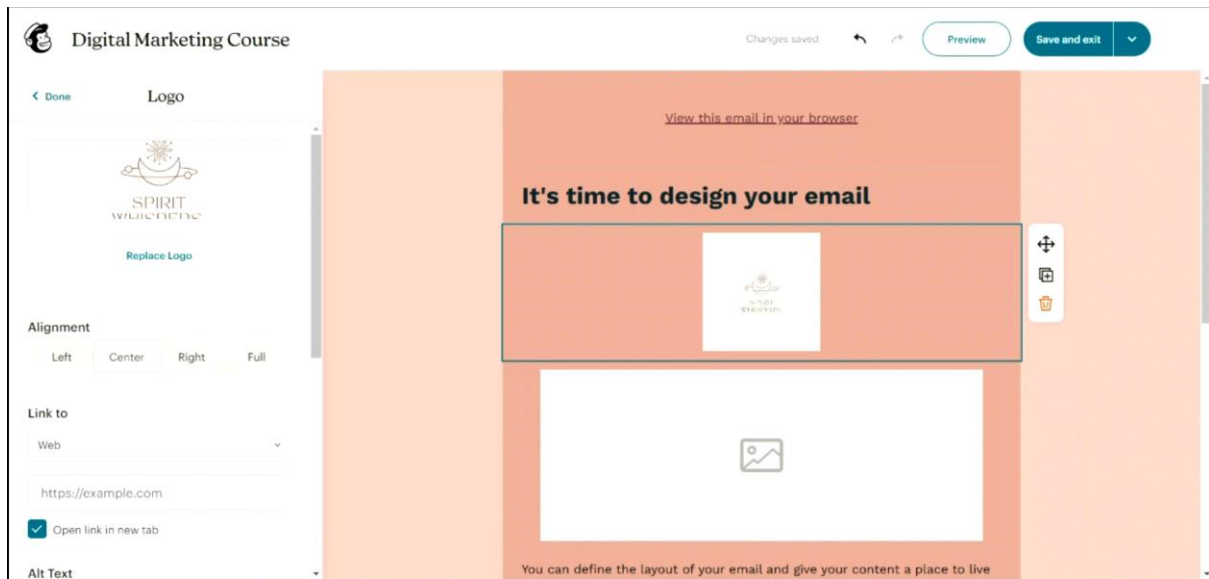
Digital Marketing Course

Changes saved

Preview

Save and exit

‹ Done

Logo

SPIRIT
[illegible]

Replace Logo

Alignment

Left

Center

Right

Full

Link to

Web

https://example.com

Open link in new tab

Alt Text

View this email in your browser

It's time to design your email

You can define the layout of your email and give your content a place to live